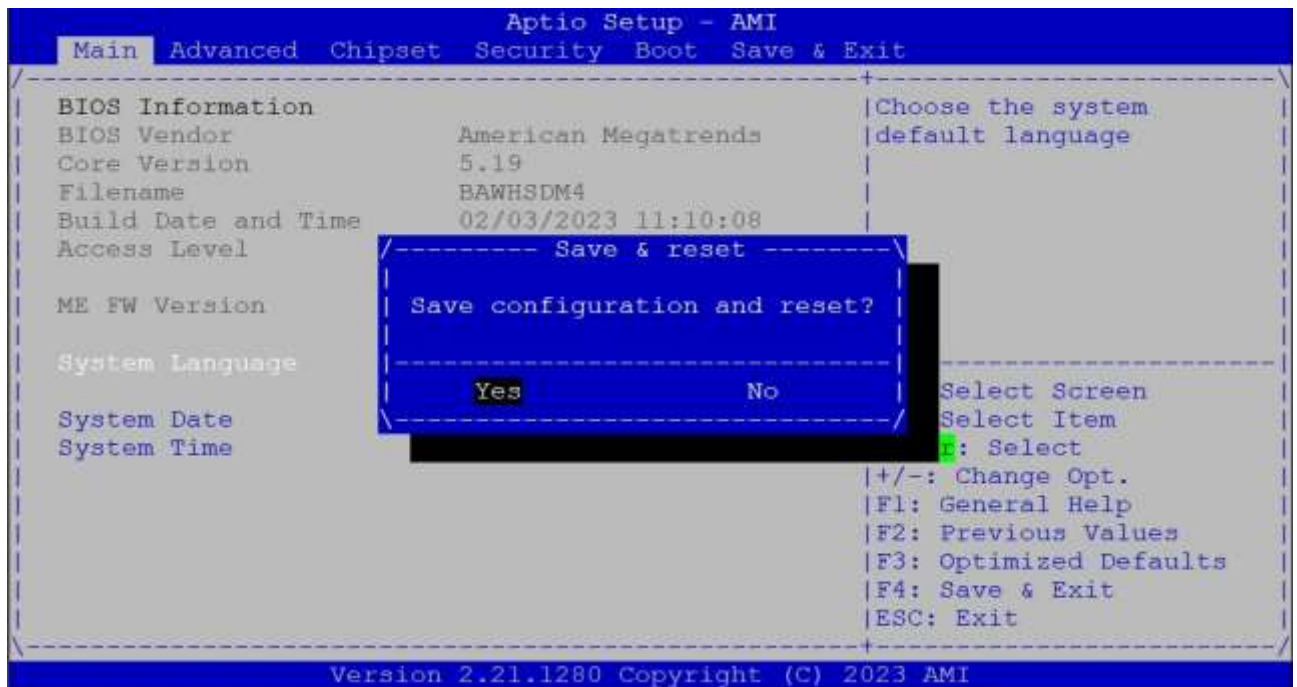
Aptio Setup - AMI

Main Advanced Chipset Security Boot Save & Exit

BIOS Information
BIOS Vendor American Megatrends
Core Version 5.19
Filename BAWHSDM4
Build Date and Time 02/03/2023 11:10:08
Access Level

ME FW Version

System Language

System Date
System Time

Choose the system default language

Save & reset

Save configuration and reset?

Yes No

Select Screen
Select Item
r: Select
+/-: Change Opt.
F1: General Help
F2: Previous Values
F3: Optimized Defaults
F4: Save & Exit
ESC: Exit

Version 2.21.1280 Copyright (C) 2023 AMI